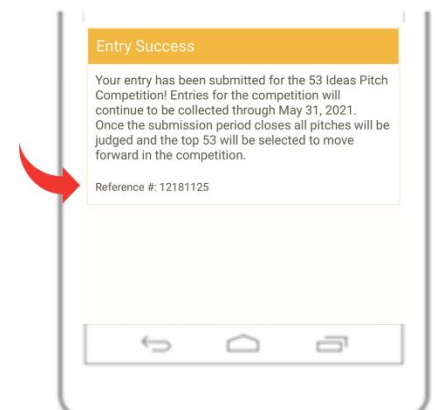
Entry Success

Your entry has been submitted for the 53 Ideas Pitch Competition! Entries for the competition will continue to be collected through May 31, 2021. Once the submission period closes all pitches will be judged and the top 53 will be selected to move forward in the competition.

Reference #: 12181125